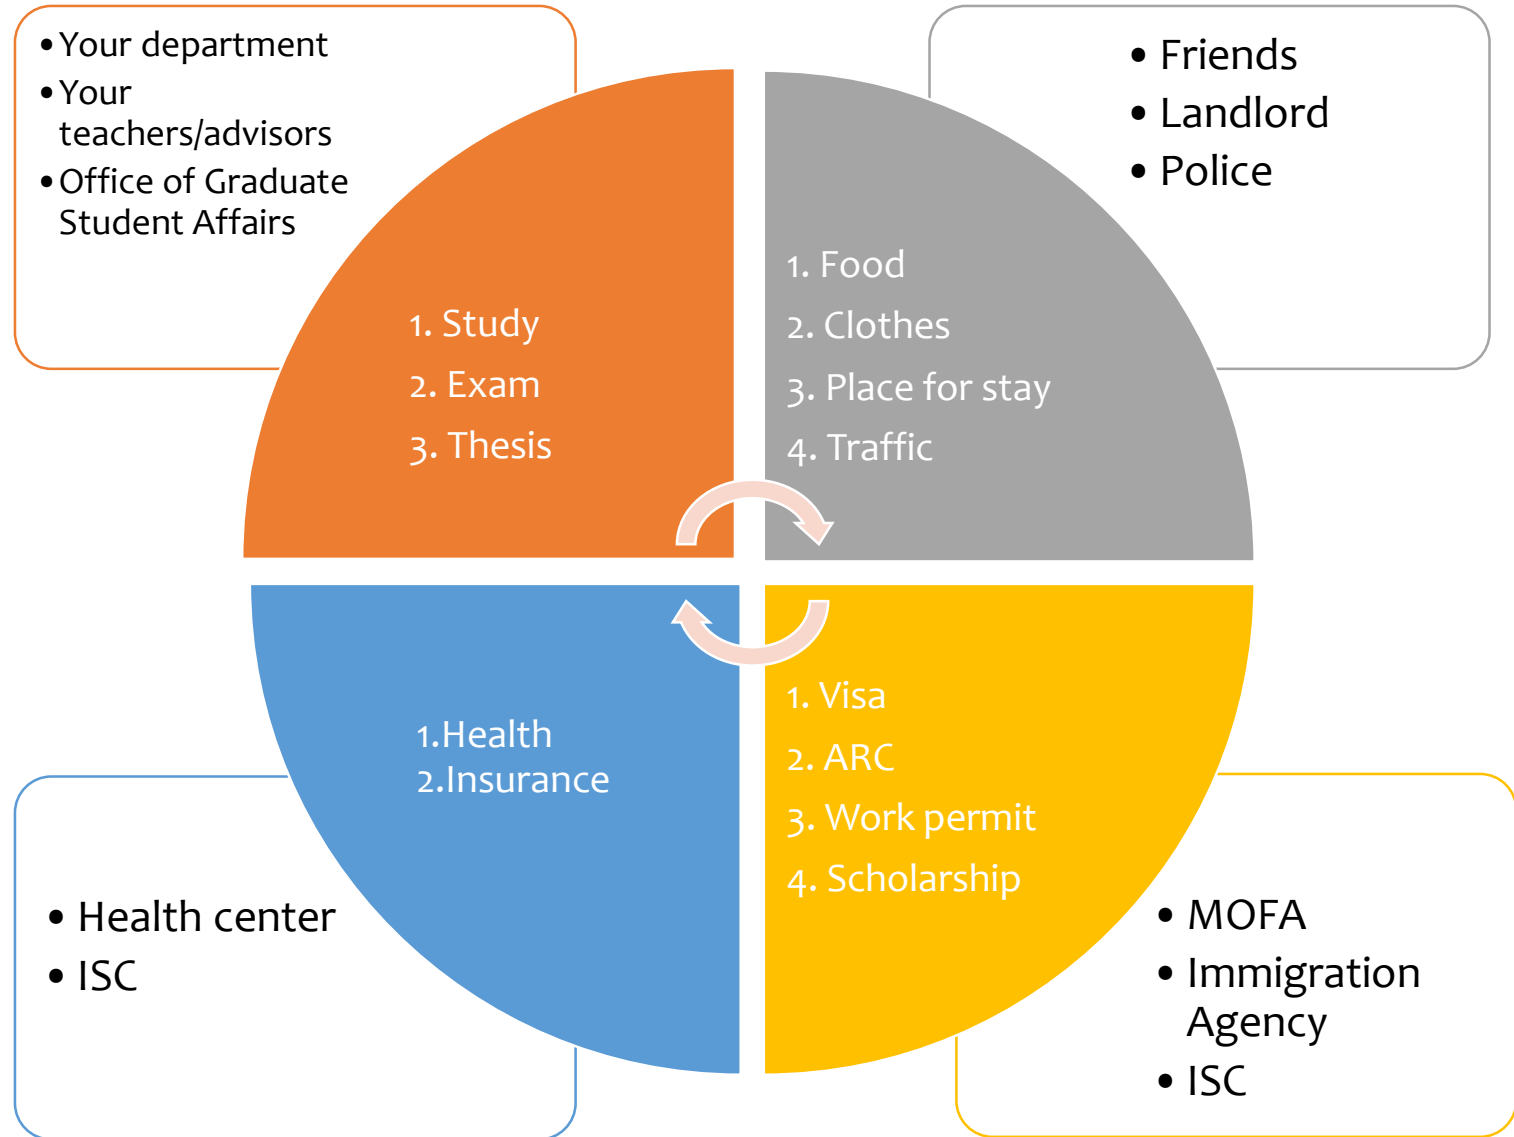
• Your department
• Your teachers/advisors
• Office of Graduate Student Affairs

• Friends
• Landlord
• Police

1. Study
2. Exam
3. Thesis

1. Food
2. Clothes
3. Place for stay
4. Traffic

1.Health
2.Insurance

1. Visa
2. ARC
3. Work permit
4. Scholarship

• Health center
• ISC

• MOFA
• Immigration Agency
• ISC